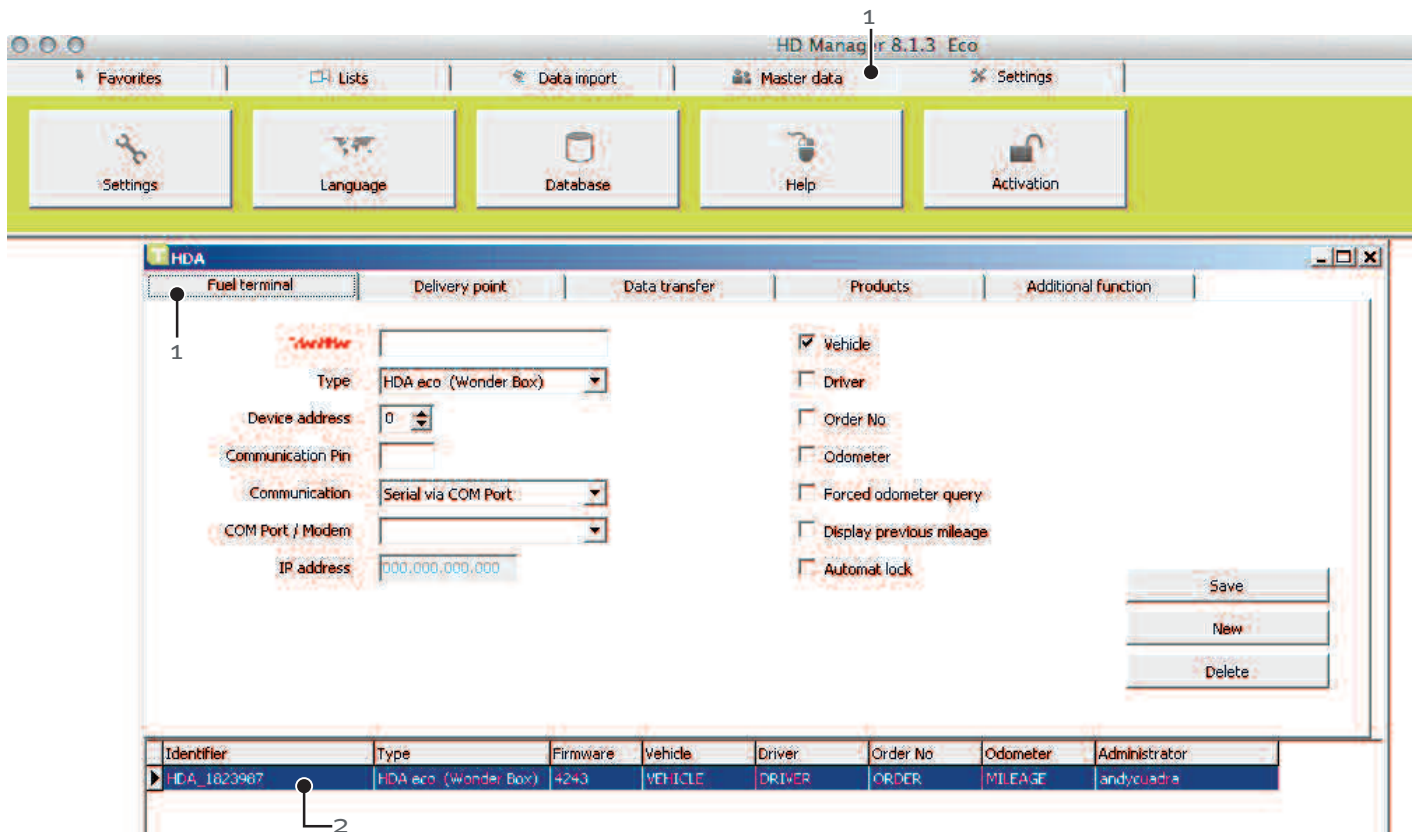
1

HD Manager 8.1.3 Eco

Favorites | Lists | Data import | Master data | Settings

Settings | Language | Database | Help | Activation

HDA

Fuel terminal | Delivery point | Data transfer | Products | Additional function

1

Identifier
Type HDA eco (Wonder Box)
Device address 0
Communication Pin
Communication Serial via COM Port
COM Port / Modem
IP address 000.000.000.000

Vehicle
Driver
Order No
Odometer
Forced odometer query
Display previous mileage
Automat lock

Save
New
Delete

| Identifier | Type | Firmware | Vehicle | Driver | Order No | Odometer | Administrator |
|---|---|---|---|---|---|---|---|
| HDA_1823987 | HDA eco (Wonder Box) | 4243 | VEHICLE | DRIVER | ORDER | MILEAGE | andycuadra |

2